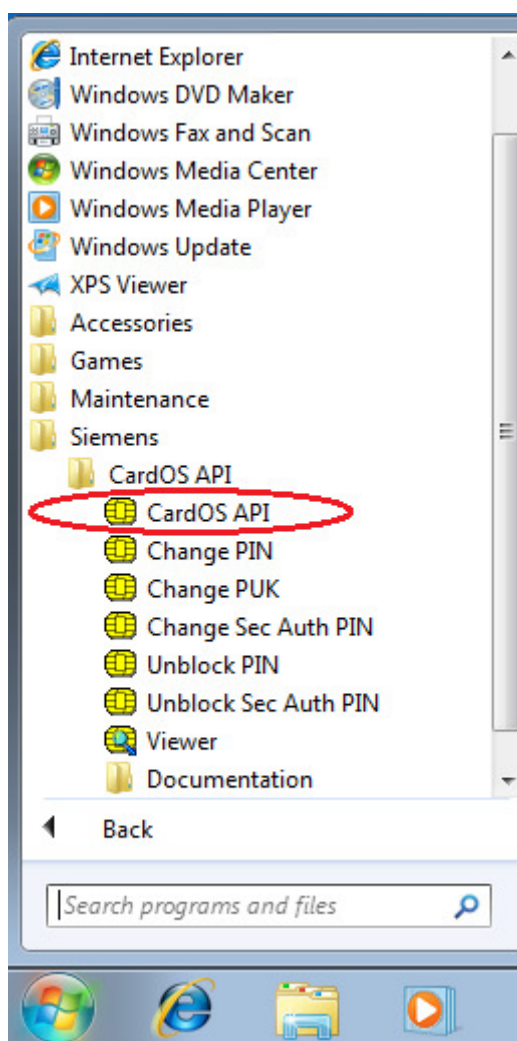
Internet Explorer
Windows DVD Maker
Windows Fax and Scan
Windows Media Center
Windows Media Player
Windows Update
XPS Viewer
Accessories
Games
Maintenance
Siemens
CardOS API
CardOS API
Change PIN
Change PUK
Change Sec Auth PIN
Unblock PIN
Unblock Sec Auth PIN
Viewer
Documentation
Back
Search programs and files